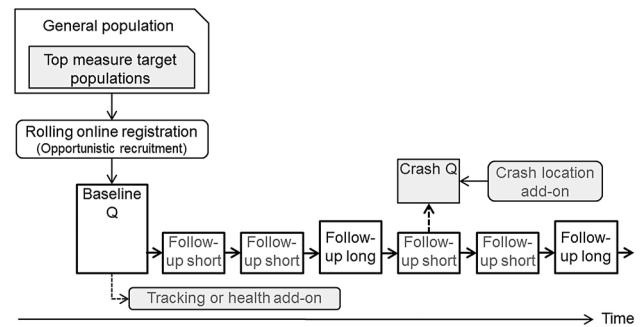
General population

Top measure target populations

Rolling online registration
(Opportunistic recruitment)

Baseline Q

Crash Q

Crash location add-on

Follow-up short

Follow-up short

Follow-up long

Follow-up short

Follow-up short

Follow-up long

Tracking or health add-on

Time